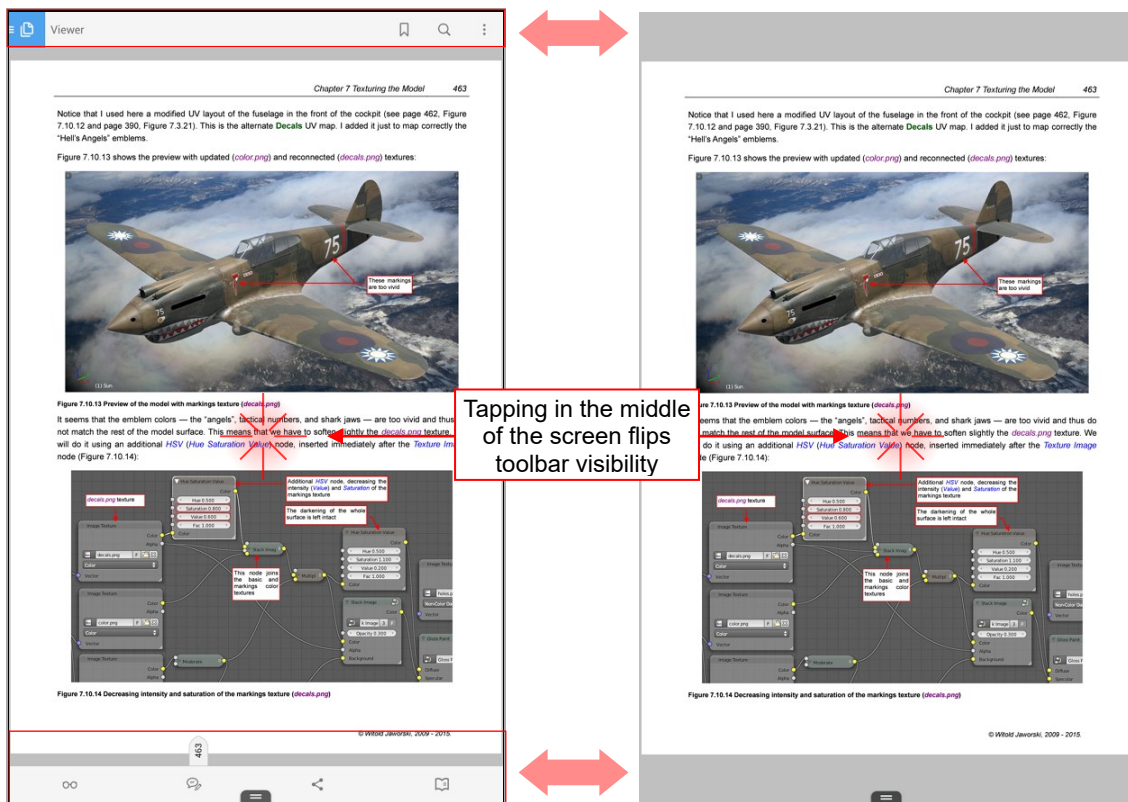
Viewer

Chapter 7 Texturing the Model 463

Notice that I used here a modified UV layout of the fuselage in the front of the cockpit (see page 462, Figure 7.10.12 and page 390, Figure 7.3.21). This is the alternate Decals UV map. I added it just to map correctly the "Hell's Angels" emblems.

Figure 7.10.13 shows the preview with updated (color.png) and reconnected (decals.png) textures:

These markings are too vivid

(1) Sun

Figure 7.10.13 Preview of the model with markings texture (decals.png)

It seems that the emblem colors — the "angels", tactical numbers, and shark jaws — are too vivid and thus do not match the rest of the model surface. This means that we have to soften slightly the decals.png texture. We will do it using an additional HSV (Hue Saturation Value) node, inserted immediately after the Texture Image node (Figure 7.10.14):

Tapping in the middle of the screen flips toolbar visibility

decals.png texture

Additional HSV node, decreasing the intensity (Value) and Saturation of the markings texture

The darkening of the whole surface is left intact

This node joins the basic and markings color textures

Hue Saturation Value
Hue 0.500
Saturation 0.800
Value 0.600
Fac 1.000
Color

Image Texture
Color
Alpha
decals.png
Color
Vector

Mix Image

Hue Saturation Value
Hue 0.500
Saturation 1.100
Value 0.200
Fac 1.000
Color

Multiply

Image Texture
color.png
Color
Vector

Mix Image
Opacity 0.300
Color
Alpha
Background

Gloss Paint

Image Texture
Non-Color Data
Vector

Figure 7.10.14 Decreasing intensity and saturation of the markings texture (decals.png)

© Witold Jaworski, 2009 - 2015.

463

Chapter 7 Texturing the Model 463

Notice that I used here a modified UV layout of the fuselage in the front of the cockpit (see page 462, Figure 7.10.12 and page 390, Figure 7.3.21). This is the alternate Decals UV map. I added it just to map correctly the "Hell's Angels" emblems.

Figure 7.10.13 shows the preview with updated (color.png) and reconnected (decals.png) textures:

These markings are too vivid

(1) Sun

Figure 7.10.13 Preview of the model with markings texture (decals.png)

It seems that the emblem colors — the "angels", tactical numbers, and shark jaws — are too vivid and thus do not match the rest of the model surface. This means that we have to soften slightly the decals.png texture. We will do it using an additional HSV (Hue Saturation Value) node, inserted immediately after the Texture Image node (Figure 7.10.14):

decals.png texture

Additional HSV node, decreasing the intensity (Value) and Saturation of the markings texture

The darkening of the whole surface is left intact

This node joins the basic and markings color textures

Figure 7.10.14 Decreasing intensity and saturation of the markings texture (decals.png)

© Witold Jaworski, 2009 - 2015.